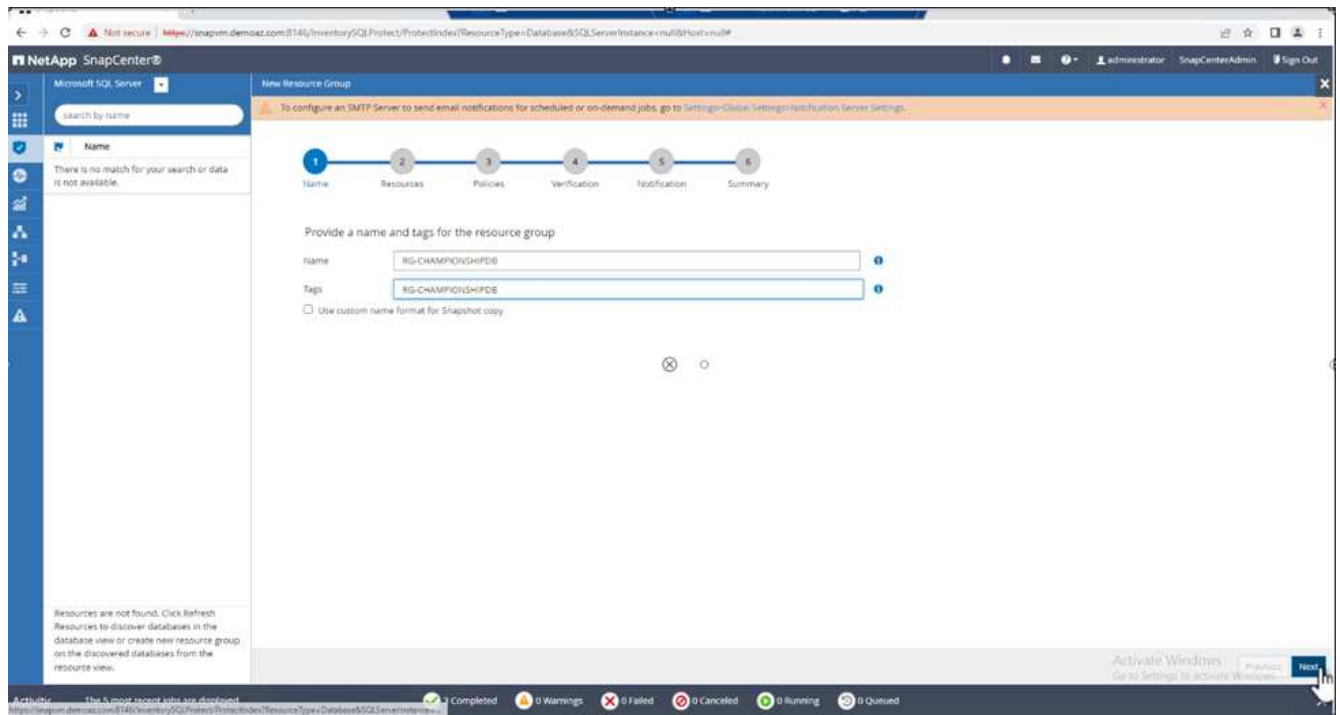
Not secure https://snapvm.demoaz.com:8146/InventorySQLProtect/ProtectIndex?ResourceType=Database&SQLServerInstance=null&Host=null#

NetApp SnapCenter®

administrator SnapCenterAdmin Sign Out

Microsoft SQL Server

search by name

Name

There is no match for your search or data is not available.

New Resource Group

To configure an SMTP Server to send email notifications for scheduled or on-demand jobs, go to Settings>Global Settings>Notification Server Settings.

1 Name
2 Resources
3 Policies
4 Verification
5 Notification
6 Summary

Provide a name and tags for the resource group

Name RG-CHAMPIONSHIPDB

Tags RG-CHAMPIONSHIPDB

Use custom name format for Snapshot copy

Resources are not found. Click Refresh Resources to discover databases in the database view or create new resource group on the discovered databases from the resource view.

Activate Windows
Go to Settings to activate Windows.

Previous Next

Activity The 5 most recent jobs are displayed

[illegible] Completed 0 Warnings 0 Failed 0 Canceled 0 Running 0 Queued

https://snapvm.demoaz.com:8146/InventorySQLProtect/ProtectIndex?ResourceType=Database&SQLServerInstance=...